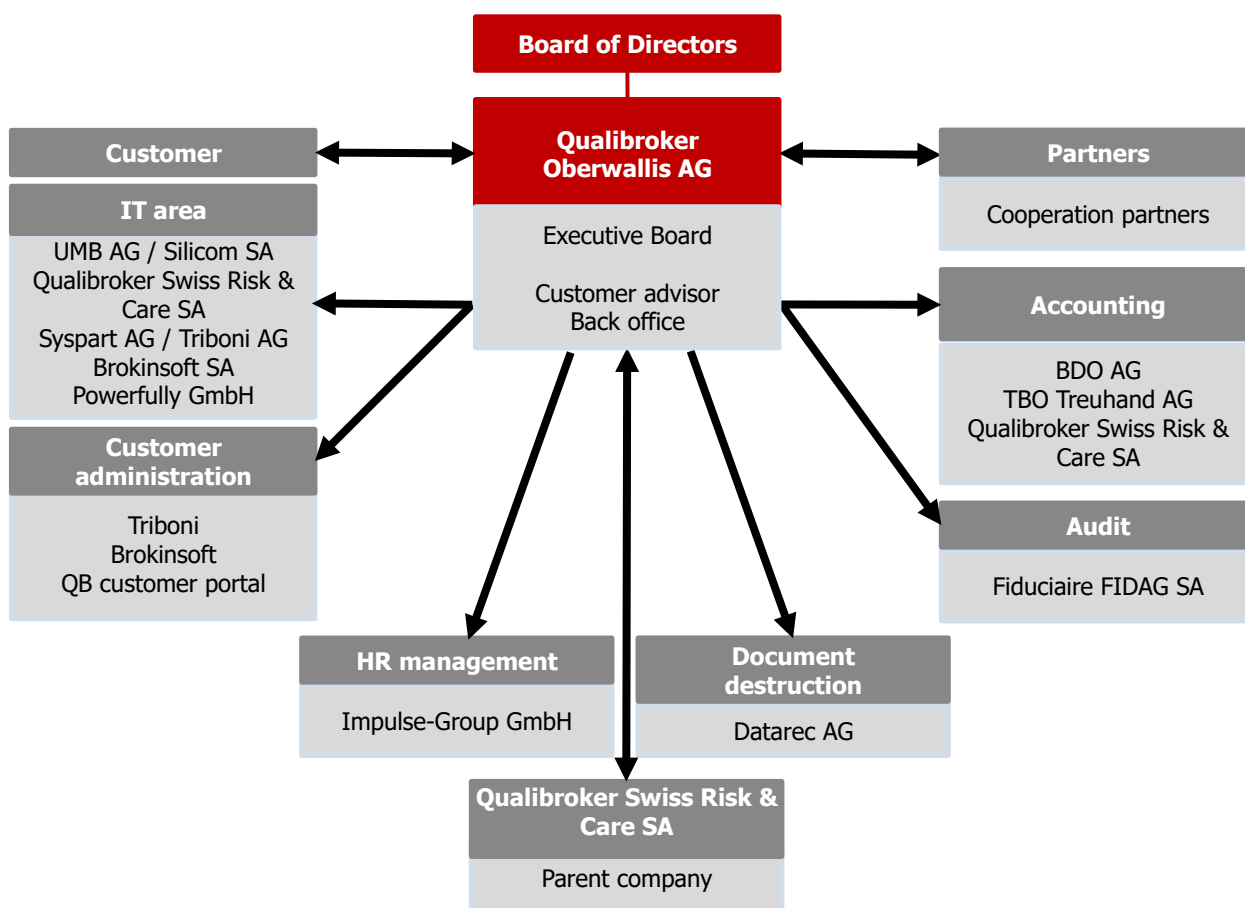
Board of Directors

Qualibroker Oberwallis AG

Executive Board

Customer advisor
Back office

Customer

IT area

UMB AG / Silicom SA
Qualibroker Swiss Risk & Care SA
Syspart AG / Triboni AG
Brokinsoft SA
Powerfully GmbH

Customer administration

Triboni
Brokinsoft
QB customer portal

Partners

Cooperation partners

Accounting

BDO AG
TBO Treuhand AG
Qualibroker Swiss Risk & Care SA

Audit

Fiduciaire FIDAG SA

HR management

Impulse-Group GmbH

Document destruction

Datarec AG

Qualibroker Swiss Risk & Care SA

Parent company